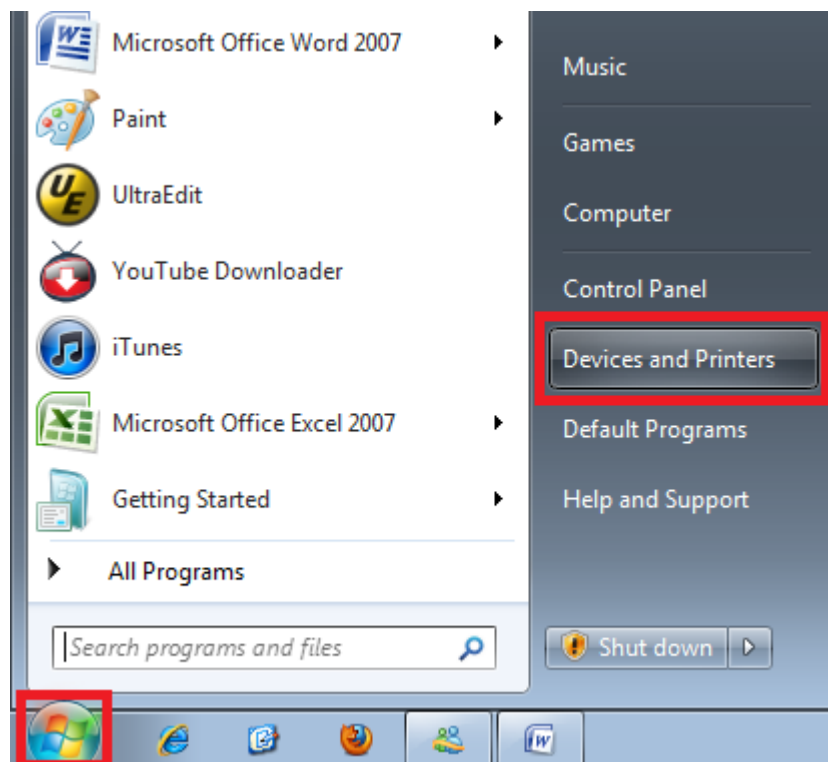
Microsoft Office Word 2007
Paint
UltraEdit
YouTube Downloader
iTunes
Microsoft Office Excel 2007
Getting Started
All Programs
Search programs and files

Music
Games
Computer
Control Panel
Devices and Printers
Default Programs
Help and Support
Shut down